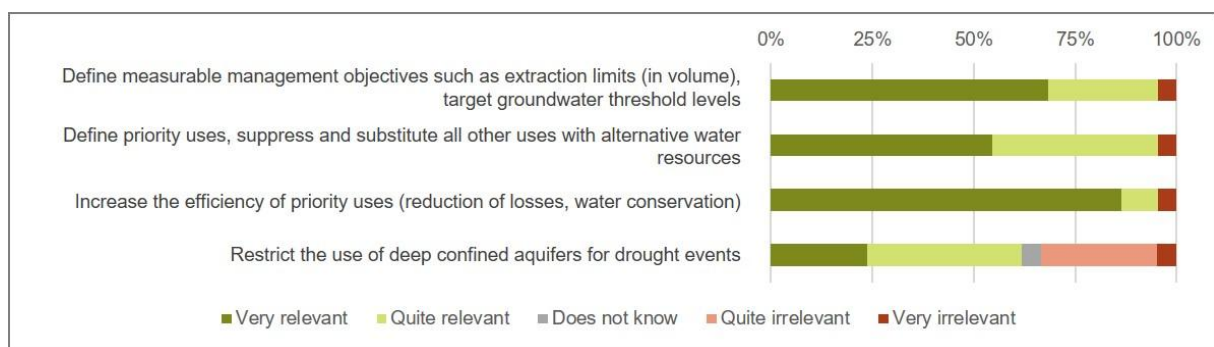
0% 25% 50% 75% 100%

Define measurable management objectives such as extraction limits (in volume), target groundwater threshold levels

Define priority uses, suppress and substitute all other uses with alternative water resources

Increase the efficiency of priority uses (reduction of losses, water conservation)

Restrict the use of deep confined aquifers for drought events

Very relevant Quite relevant Does not know Quite irrelevant Very irrelevant